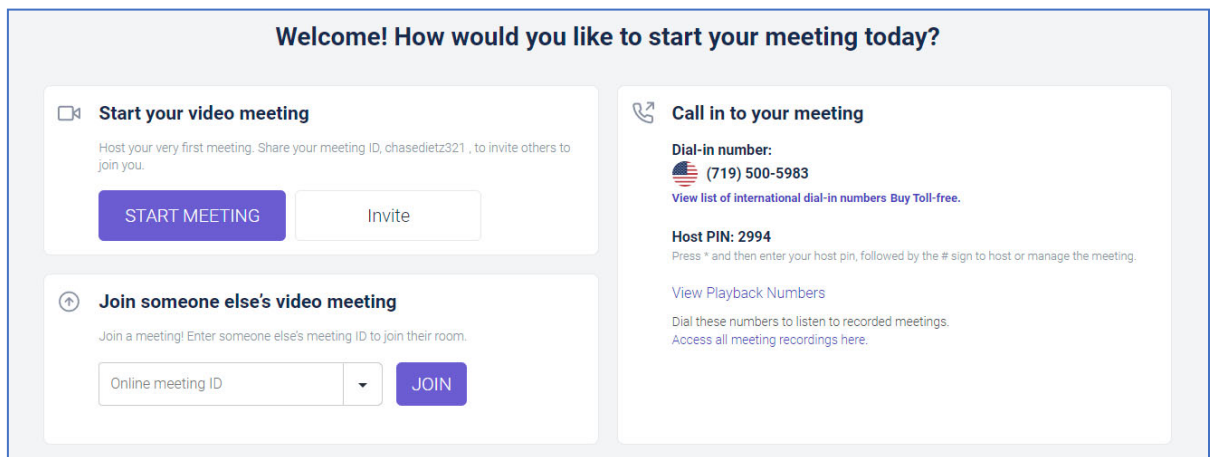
Welcome! How would you like to start your meeting today?

Start your video meeting

Host your very first meeting. Share your meeting ID, chasedietz321 , to invite others to join you.

START MEETING

Invite

Join someone else's video meeting

Join a meeting! Enter someone else's meeting ID to join their room.

Online meeting ID

JOIN

Call in to your meeting

Dial-in number:

(719) 500-5983

View list of international dial-in numbers Buy Toll-free.

Host PIN: 2994

Press * and then enter your host pin, followed by the # sign to host or manage the meeting.

View Playback Numbers

Dial these numbers to listen to recorded meetings.

Access all meeting recordings here.